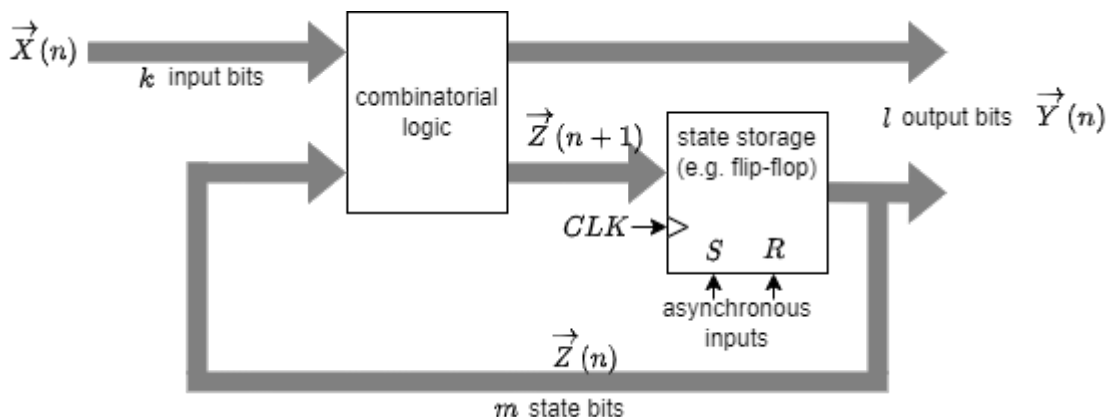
$\overrightarrow{X}(n)$

$k$ input bits

combinatorial logic

$\overrightarrow{Z}(n+1)$

state storage (e.g. flip-flop)

$l$ output bits $\overrightarrow{Y}(n)$

$CLK$

$S$ $R$

asynchronous inputs

$\overrightarrow{Z}(n)$

$m$ state bits